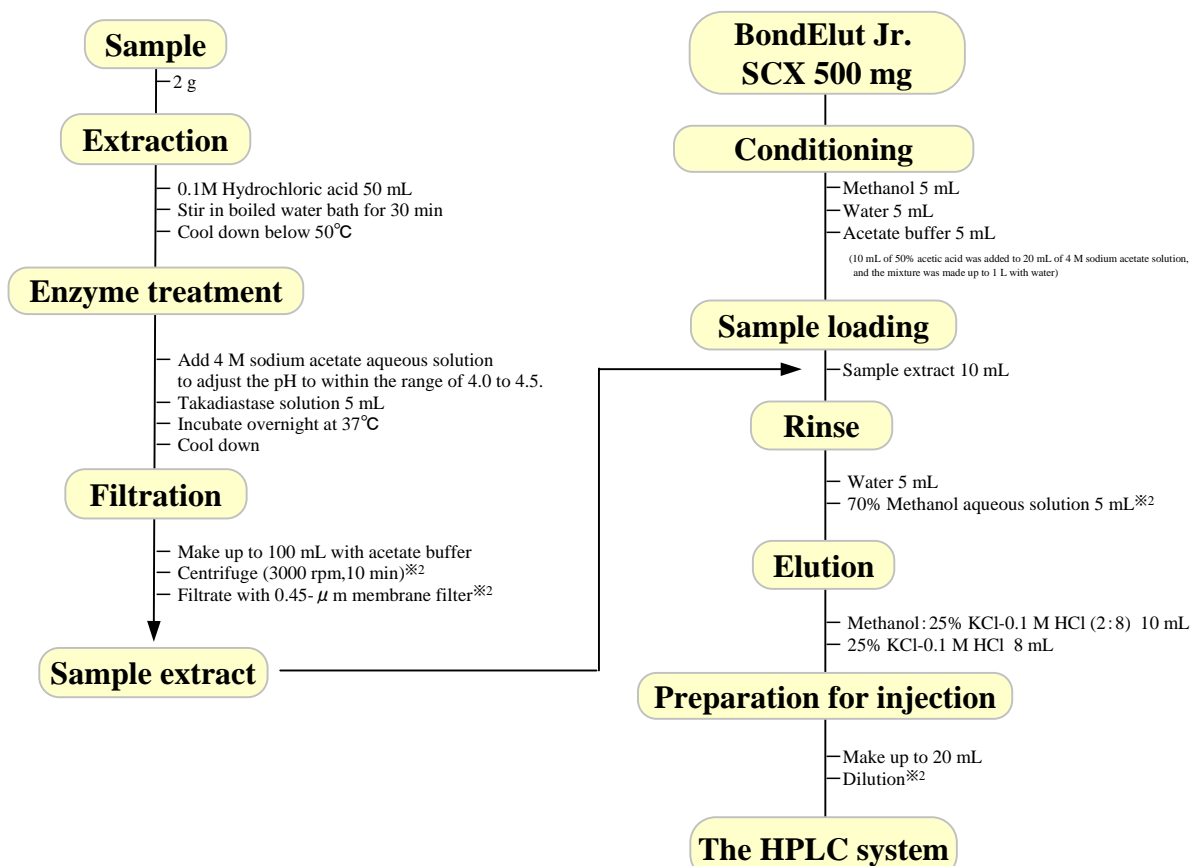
Sample

2 g

Extraction

0.1M Hydrochloric acid 50 mL
Stir in boiled water bath for 30 min
Cool down below 50℃

Enzyme treatment

Add 4 M sodium acetate aqueous solution to adjust the pH to within the range of 4.0 to 4.5.
Takadiastase solution 5 mL
Incubate overnight at 37℃
Cool down

Filtration

Make up to 100 mL with acetate buffer
Centrifuge (3000 rpm,10 min)※2
Filtrate with 0.45-$\mu$m membrane filter※2

Sample extract

BondElut Jr. SCX 500 mg

Conditioning

Methanol 5 mL
Water 5 mL
Acetate buffer 5 mL
(10 mL of 50% acetic acid was added to 20 mL of 4 M sodium acetate solution, and the mixture was made up to 1 L with water)

Sample loading

Sample extract 10 mL

Rinse

Water 5 mL
70% Methanol aqueous solution 5 mL※2

Elution

Methanol : 25% KCl-0.1 M HCl (2 : 8) 10 mL
25% KCl-0.1 M HCl 8 mL

Preparation for injection

Make up to 20 mL
Dilution※2

The HPLC system